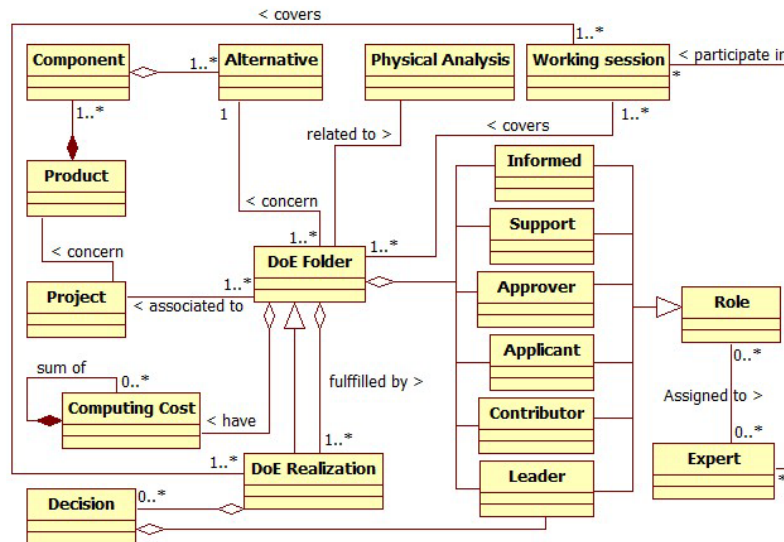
< covers
Component
1..*
Alternative
Physical Analysis
Working session
1..*
< participate in
*
1..*
1
related to >
< covers
1..*
Product
< concern
Informed
Support
< concern
1..*
DoE Folder
1..*
Project
1..*
< associated to
Approver
Role
Applicant
0..*
sum of
0..*
fulfilled by >
Computing Cost
< have
Contributor
Assigned to >
1..*
0..*
1..*
DoE Realization
Leader
Expert
*
Decision
0..*